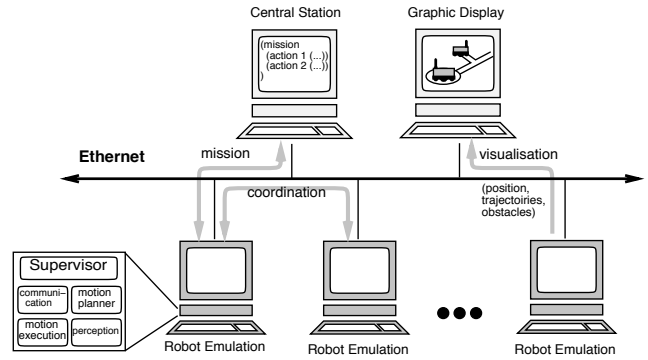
Central Station

(mission
(action 1 (...))
(action 2 (...))
)

Graphic Display

Ethernet

mission

visualisation

coordination

(position, trajectoiries, obstacles)

Supervisor

communi-cation

motion planner

motion execution

perception

Robot Emulation

Robot Emulation

Robot Emulation